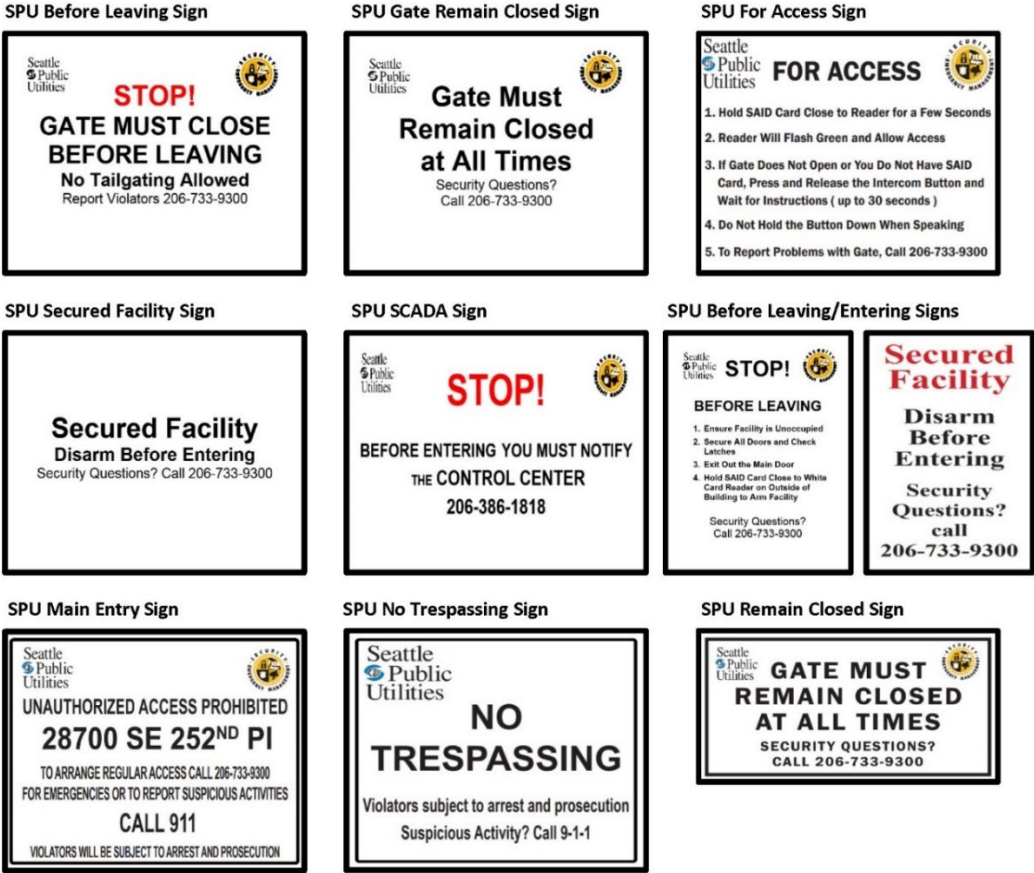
SPU Before Leaving Sign

Seattle Public Utilities

STOP!
GATE MUST CLOSE BEFORE LEAVING
No Tailgating Allowed
Report Violators 206-733-9300

SPU Gate Remain Closed Sign

Seattle Public Utilities

Gate Must Remain Closed at All Times
Security Questions?
Call 206-733-9300

SPU For Access Sign

Seattle Public Utilities

FOR ACCESS

1. Hold SAID Card Close to Reader for a Few Seconds
2. Reader Will Flash Green and Allow Access
3. If Gate Does Not Open or You Do Not Have SAID Card, Press and Release the Intercom Button and Wait for Instructions ( up to 30 seconds )
4. Do Not Hold the Button Down When Speaking
5. To Report Problems with Gate, Call 206-733-9300

SPU Secured Facility Sign

Secured Facility
Disarm Before Entering
Security Questions? Call 206-733-9300

SPU SCADA Sign

Seattle Public Utilities

STOP!
BEFORE ENTERING YOU MUST NOTIFY THE CONTROL CENTER
206-386-1818

SPU Before Leaving/Entering Signs

Seattle Public Utilities

STOP!
BEFORE LEAVING
1. Ensure Facility is Unoccupied
2. Secure All Doors and Check Latches
3. Exit Out the Main Door
4. Hold SAID Card Close to White Card Reader on Outside of Building to Arm Facility
Security Questions?
Call 206-733-9300

Secured Facility
Disarm Before Entering
Security Questions? call
206-733-9300

SPU Main Entry Sign

Seattle Public Utilities

UNAUTHORIZED ACCESS PROHIBITED
28700 SE 252$^{ND}$ Pl
TO ARRANGE REGULAR ACCESS CALL 206-733-9300
FOR EMERGENCIES OR TO REPORT SUSPICIOUS ACTIVITIES
CALL 911
VIOLATORS WILL BE SUBJECT TO ARREST AND PROSECUTION

SPU No Trespassing Sign

Seattle Public Utilities

NO TRESPASSING
Violators subject to arrest and prosecution
Suspicious Activity? Call 9-1-1

SPU Remain Closed Sign

Seattle Public Utilities

GATE MUST REMAIN CLOSED AT ALL TIMES
SECURITY QUESTIONS?
CALL 206-733-9300